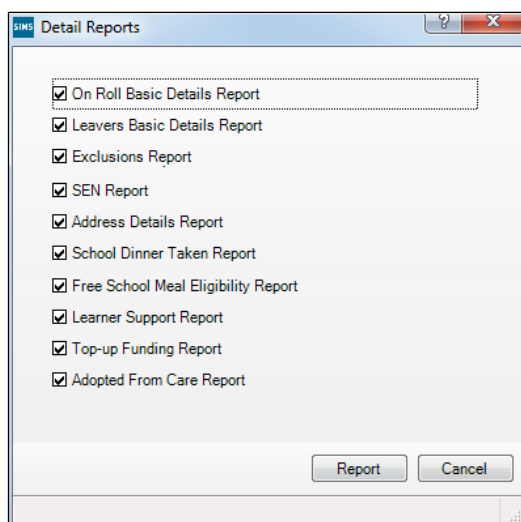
SIMS Detail Reports

? X

On Roll Basic Details Report
Leavers Basic Details Report
Exclusions Report
SEN Report
Address Details Report
School Dinner Taken Report
Free School Meal Eligibility Report
Learner Support Report
Top-up Funding Report
Adopted From Care Report

Report Cancel